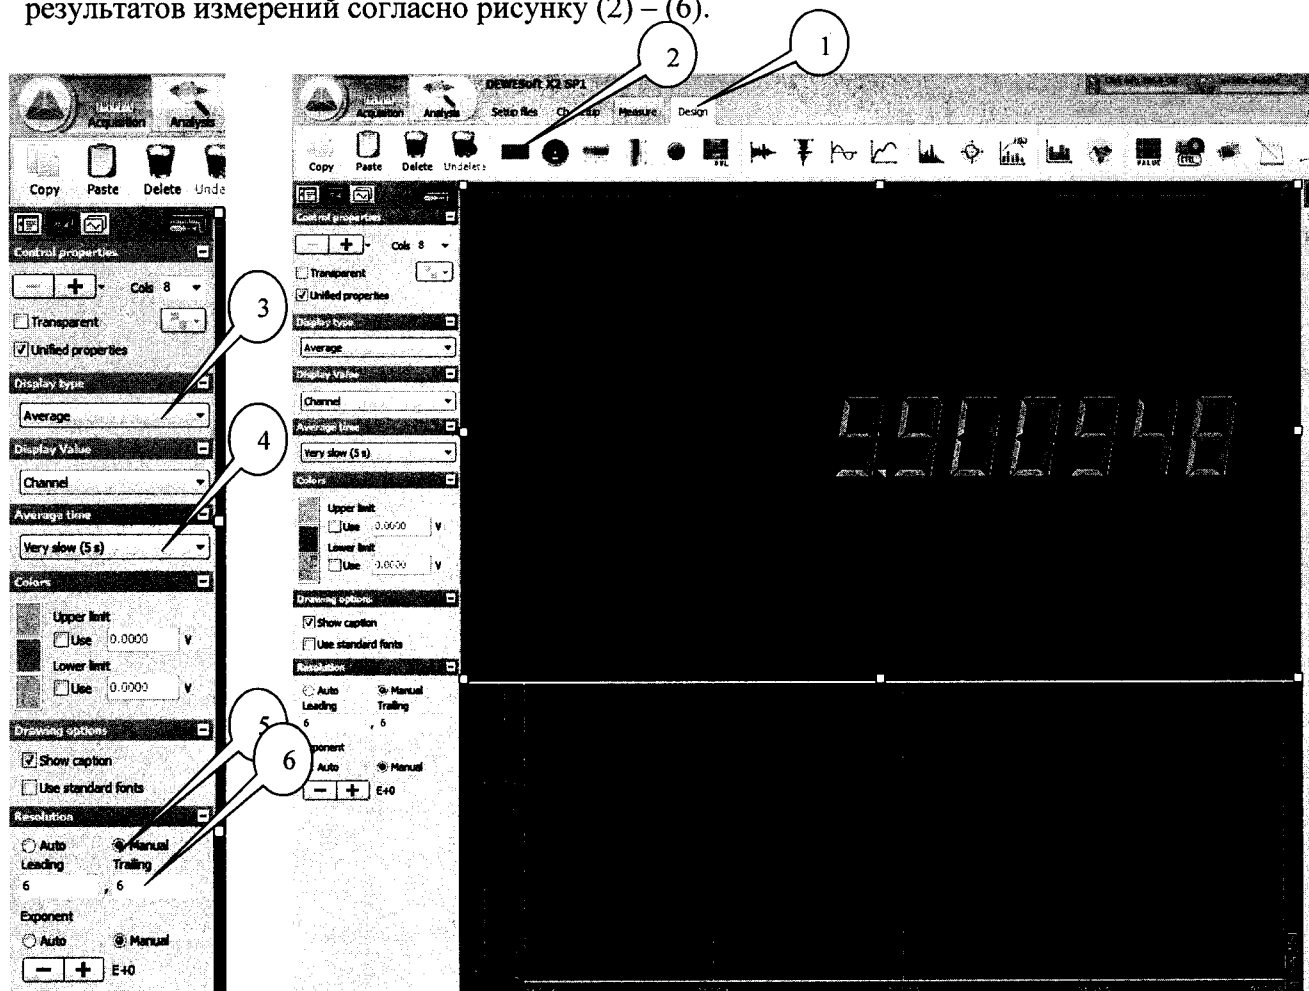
результатов измерений согласно рисунку (2) – (6).

1
2

Acquisition Analysis
Copy Paste Delete Unde
Control properties
Cols 8
Transparent
Unified properties
Display type
Average
Display Value
Channel
Average time
Very slow (5 s)
Colors
Upper limit
Use 0.0000 V
Lower limit
Use 0.0000 V
Drawing options
Show caption
Use standard fonts
Resolution
Auto Manual
Leading Trailing
6 , 6
Exponent
Auto Manual
E+0

3
4
5
6

DEWESoft X2 SP1
Acquisition Analysis
Setup files Ch setup Measure Design
Copy Paste Delete Undelete
Control properties
Cols 8
Transparent
Unified properties
Display type
Average
Display Value
Channel
Average time
Very slow (5 s)
Colors
Upper limit
Use 0.0000 V
Lower limit
Use 0.0000 V
Drawing options
Show caption
Use standard fonts
Resolution
Auto Manual
Leading Trailing
6 , 6
Exponent
Auto Manual
E+0

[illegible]